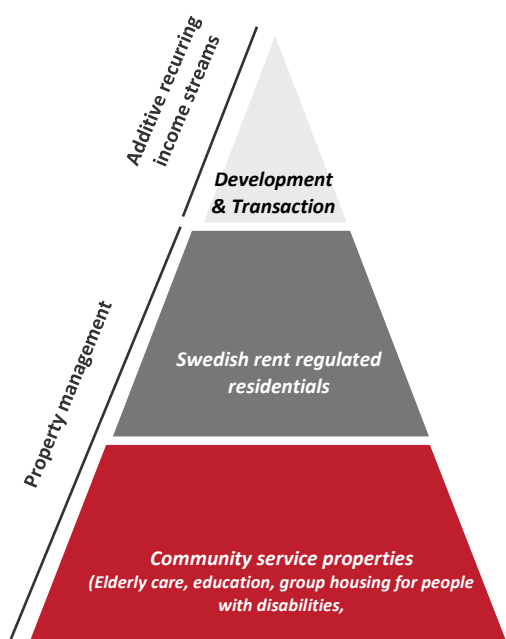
Additive recurring income streams

Development & Transaction

Property management

Swedish rent regulated residentials

Community service properties
(Elderly care, education, group housing for people with disabilities,